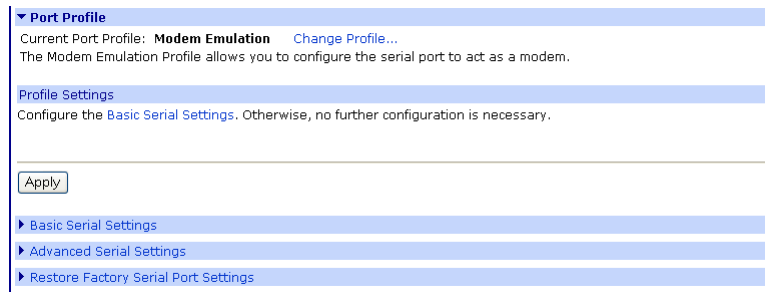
▾ Port Profile

Current Port Profile: **Modem Emulation** Change Profile...

The Modem Emulation Profile allows you to configure the serial port to act as a modem.

Profile Settings

Configure the Basic Serial Settings. Otherwise, no further configuration is necessary.

Apply

▸ Basic Serial Settings

▸ Advanced Serial Settings

▸ Restore Factory Serial Port Settings